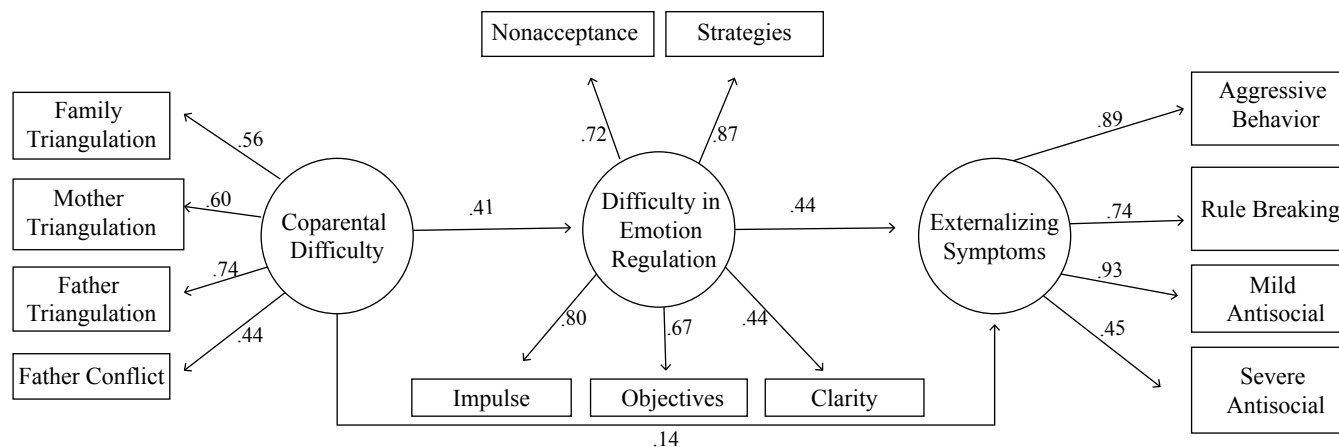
Nonacceptance
Strategies
Family Triangulation
Mother Triangulation
Father Triangulation
Father Conflict
.56
.60
.74
.44
Coparental Difficulty
.41
.72
.87
Difficulty in Emotion Regulation
.80
.67
.44
Impulse
Objectives
Clarity
.44
Externalizing Symptoms
.89
.74
.93
.45
Aggressive Behavior
Rule Breaking
Mild Antisocial
Severe Antisocial
.14